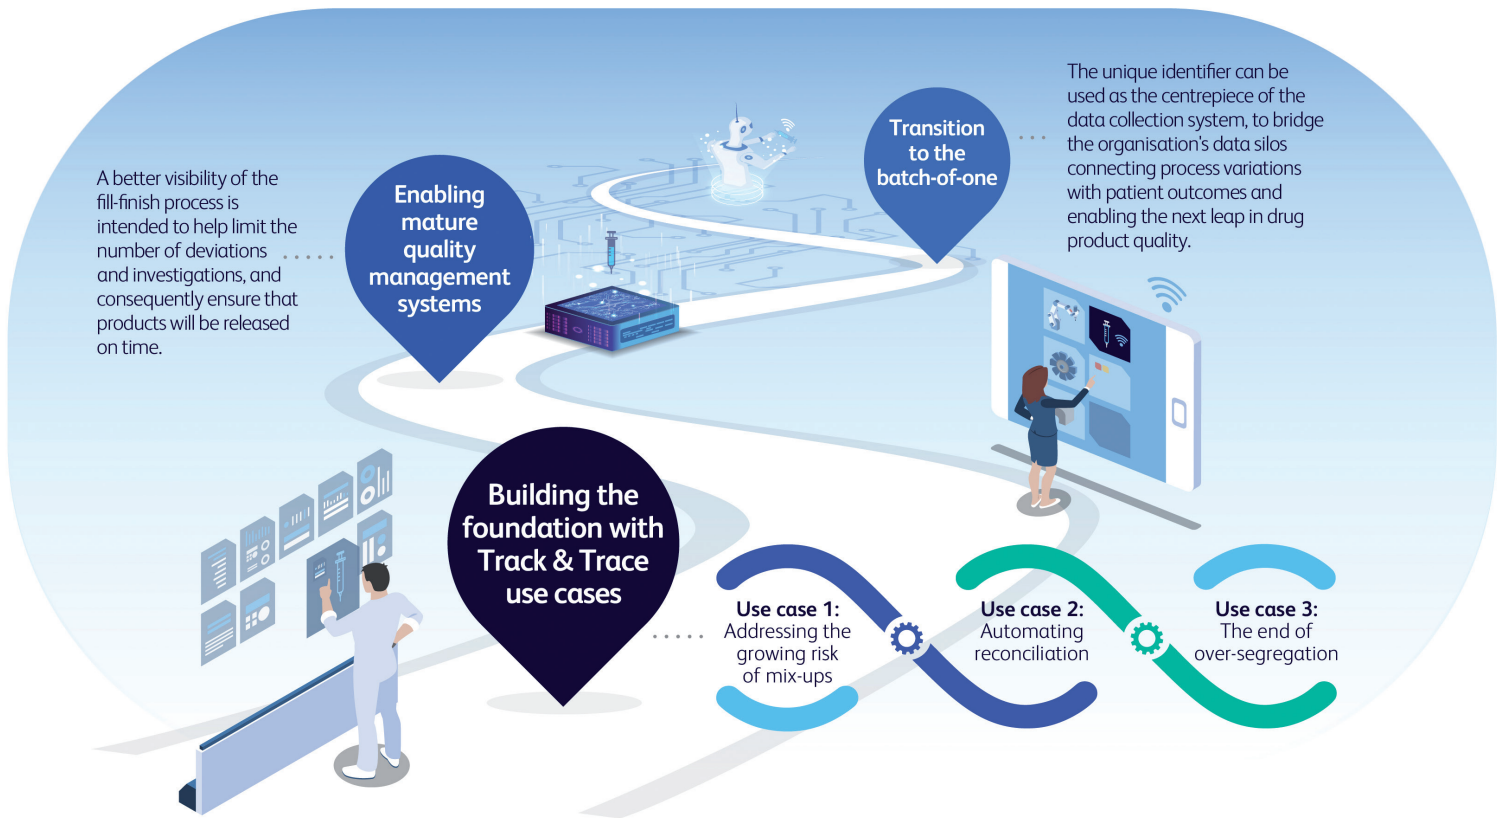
The unique identifier can be used as the centrepiece of the data collection system, to bridge the organisation's data silos connecting process variations with patient outcomes and enabling the next leap in drug product quality.

Transition to the batch-of-one

A better visibility of the fill-finish process is intended to help limit the number of deviations and investigations, and consequently ensure that products will be released on time.

Enabling mature quality management systems

Building the foundation with Track & Trace use cases

Use case 1: Addressing the growing risk of mix-ups

Use case 2: Automating reconciliation

Use case 3: The end of over-segregation